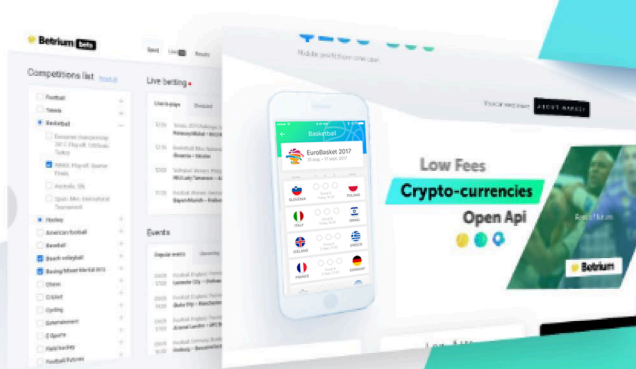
Betrium beta

Bets Live Results

Competitions list

Football

Tennis

Basketball

Hockey

American football

Baseball

Beach volleyball

Boxing/Mixed Martial Arts

Chess

Cricket

Cycling

Entertainment

E-Sports

Field hockey

Football Futures

Live betting

Events

Basketball

EuroBasket 2017

Low Fees

Crypto-currencies

Open Api

Betrium